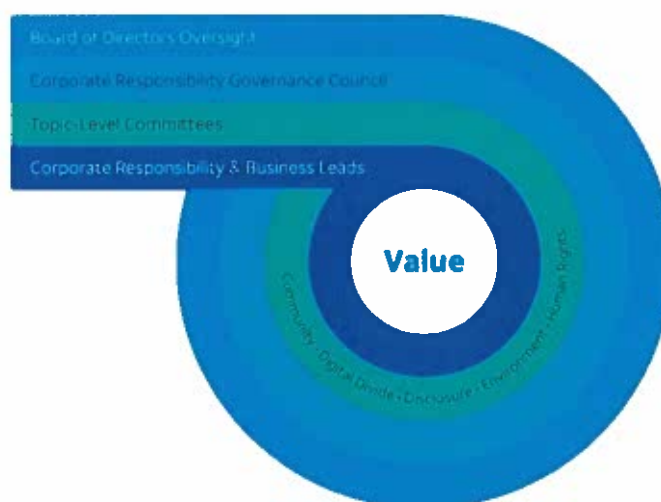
Board of Directors Oversight

Corporate Responsibility Governance Council

Topic-Level Committees

Corporate Responsibility & Business Leads

Value

Community • Digital Divide • Disclosure • Environment • Human Rights